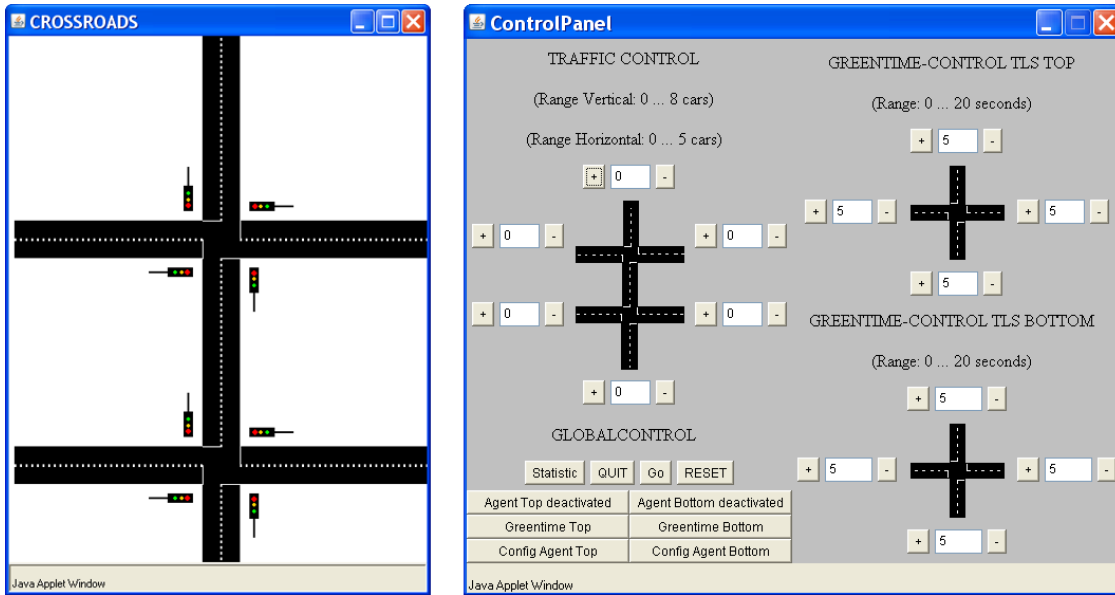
CROSSROADS

Java Applet Window

ControlPanel

TRAFFIC CONTROL

(Range Vertical: 0 ... 8 cars)

(Range Horizontal: 0 ... 5 cars)

+ 0 -

+ 0 -

+ 0 -

+ 0 -

+ 0 -

+ 0 -

GLOBALCONTROL

Statistic QUIT Go RESET

| Agent Top deactivated | Agent Bottom deactivated |
|---|---|
| Greentime Top | Greentime Bottom |
| Config Agent Top | Config Agent Bottom |

GREENTIME-CONTROL TLS TOP

(Range: 0 ... 20 seconds)

+ 5 -

+ 5 -

+ 5 -

+ 5 -

GREENTIME-CONTROL TLS BOTTOM

(Range: 0 ... 20 seconds)

+ 5 -

+ 5 -

+ 5 -

+ 5 -

Java Applet Window